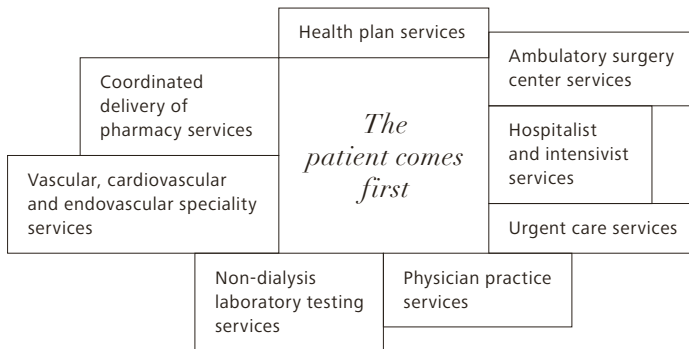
Health plan services

Coordinated delivery of pharmacy services

The patient comes first

Ambulatory surgery center services

Hospitalist and intensivist services

Vascular, cardiovascular and endovascular speciality services

Urgent care services

Non-dialysis laboratory testing services

Physician practice services